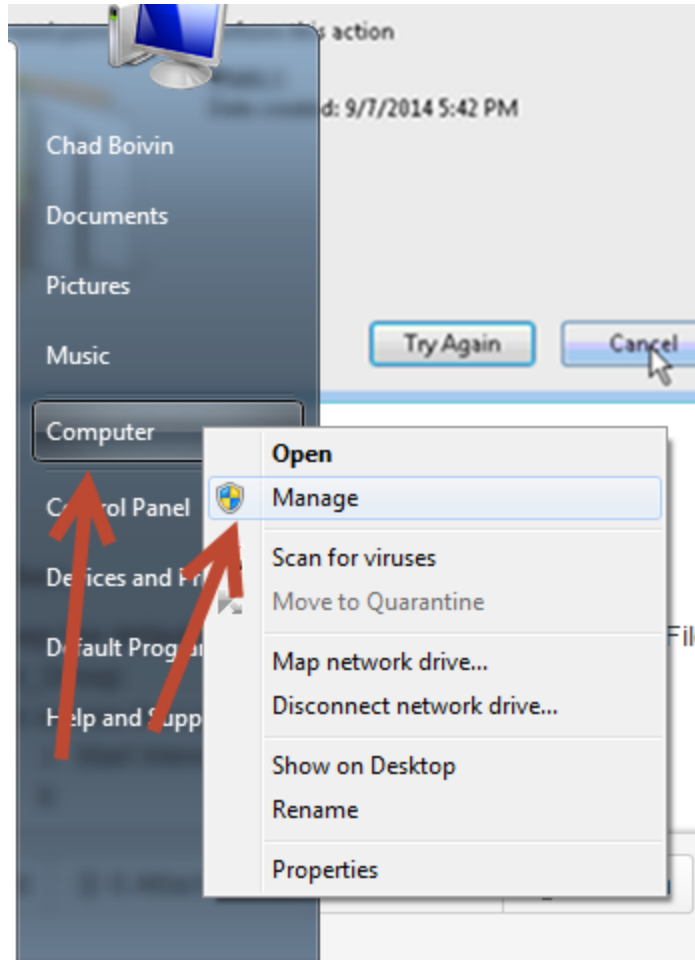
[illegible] this action

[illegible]d: 9/7/2014 5:42 PM

Chad Boivin

Documents

Pictures

Music

Try Again

Cancel

Computer

Co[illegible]rol Panel

De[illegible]ices and Pr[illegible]

De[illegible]ault Progra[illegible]

H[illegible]lp and Supp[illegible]

Open

Manage

Scan for viruses

Move to Quarantine

Map network drive...

Disconnect network drive...

Show on Desktop

Rename

Properties

Fil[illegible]